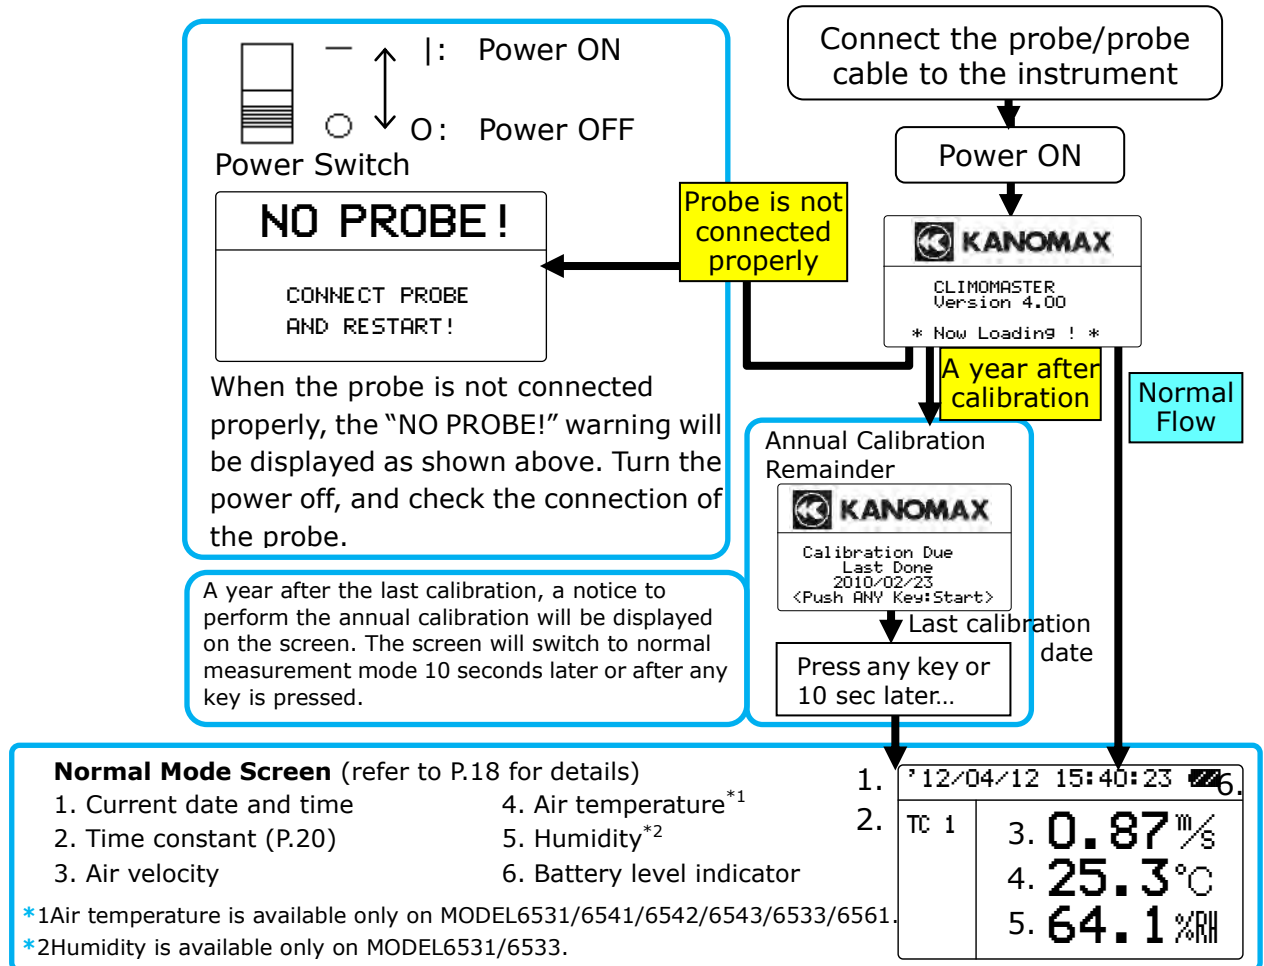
|: Power ON

O: Power OFF

Power Switch

NO PROBE!

CONNECT PROBE AND RESTART!

When the probe is not connected properly, the “NO PROBE!” warning will be displayed as shown above. Turn the power off, and check the connection of the probe.

Connect the probe/probe cable to the instrument

Power ON

Probe is not connected properly

KANOMAX

CLIMOMASTER Version 4.00

＊ Now Loading ! ＊

A year after calibration

Normal Flow

Annual Calibration Remainder

KANOMAX

Calibration Due Last Done 2010/02/23 <Push ANY Key:Start>

Last calibration date

Press any key or 10 sec later…

A year after the last calibration, a notice to perform the annual calibration will be displayed on the screen. The screen will switch to normal measurement mode 10 seconds later or after any key is pressed.

**Normal Mode Screen** (refer to P.18 for details)

1. Current date and time
2. Time constant (P.20)
3. Air velocity
4. Air temperature$^{*1}$
5. Humidity$^{*2}$
6. Battery level indicator

*1Air temperature is available only on MODEL6531/6541/6542/6543/6533/6561.
*2Humidity is available only on MODEL6531/6533.

1. '12/04/12 15:40:23 6.
2. TC 1
3. 0.87 m/s
4. 25.3 ℃
5. 64.1 %RH